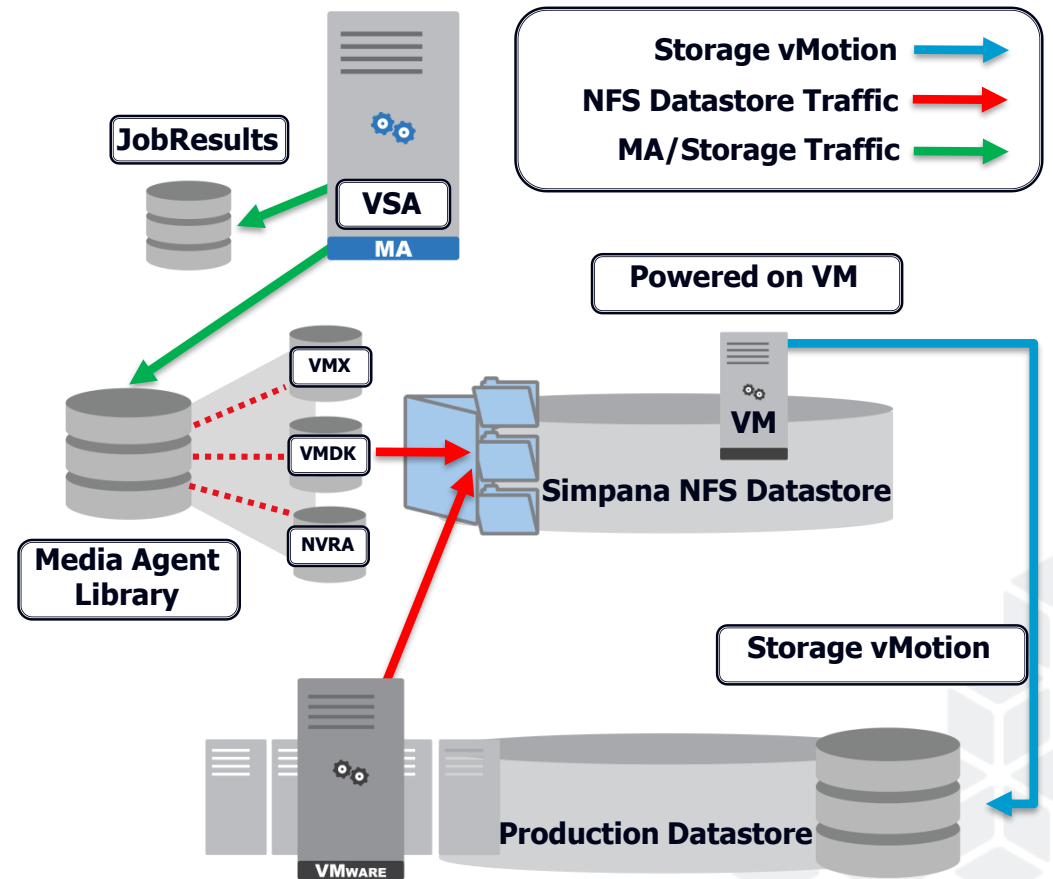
Storage vMotion
NFS Datastore Traffic
MA/Storage Traffic

JobResults

VSA
MA

Powered on VM

VMX
VMDK
NVRA

VM

Simpana NFS Datastore

Media Agent Library

Storage vMotion

Production Datastore

VMWARE